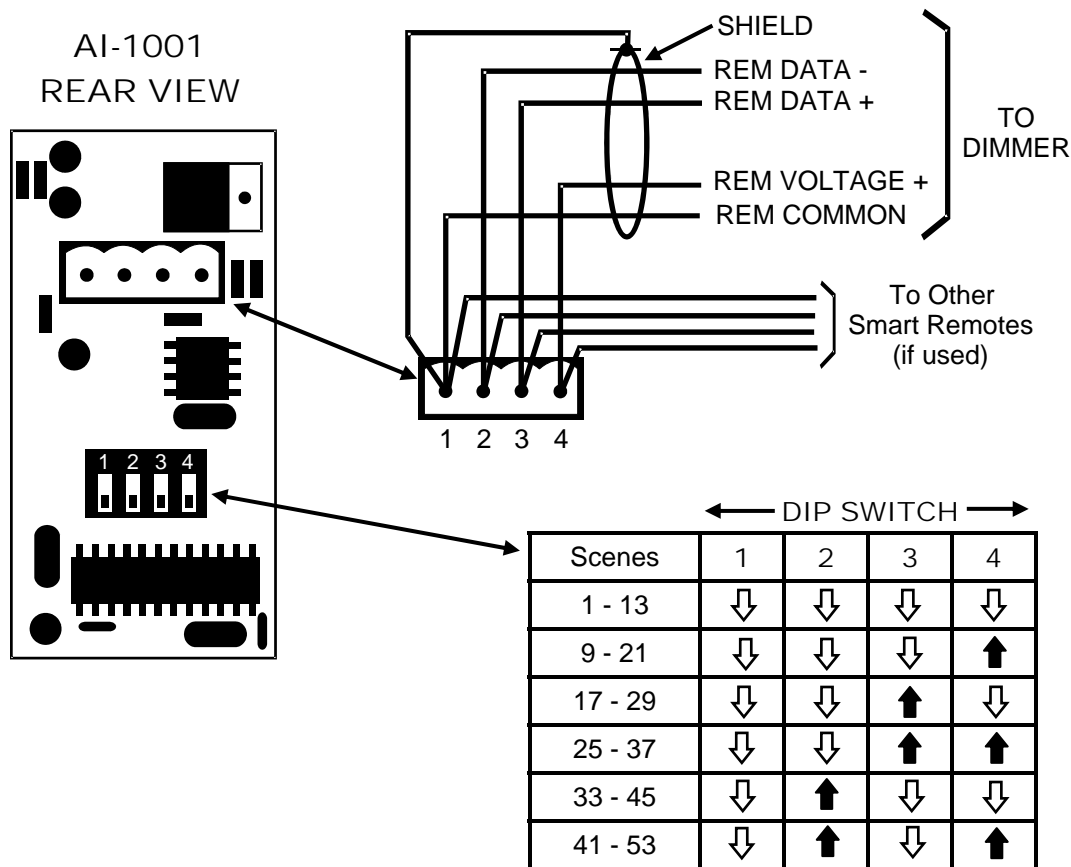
AI-1001
REAR VIEW

SHIELD
REM DATA -
REM DATA +
REM VOLTAGE +
REM COMMON

TO
DIMMER

To Other
Smart Remotes
(if used)

1 2 3 4

1 2 3 4

DIP SWITCH

| Scenes | 1 | 2 | 3 | 4 |
|---|---|---|---|---|
| 1 - 13 | ⇩ | ⇩ | ⇩ | ⇩ |
| 9 - 21 | ⇩ | ⇩ | ⇩ | ⬆ |
| 17 - 29 | ⇩ | ⇩ | ⬆ | ⇩ |
| 25 - 37 | ⇩ | ⇩ | ⬆ | ⬆ |
| 33 - 45 | ⇩ | ⬆ | ⇩ | ⇩ |
| 41 - 53 | ⇩ | ⬆ | ⇩ | ⬆ |